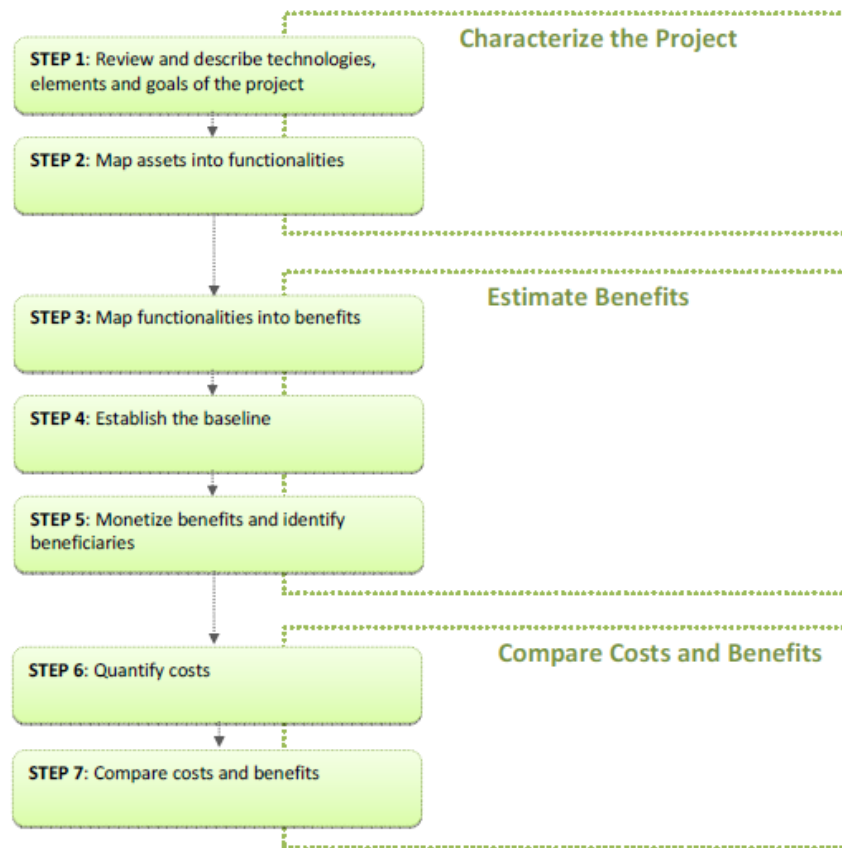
Characterize the Project

STEP 1: Review and describe technologies, elements and goals of the project

STEP 2: Map assets into functionalities

Estimate Benefits

STEP 3: Map functionalities into benefits

STEP 4: Establish the baseline

STEP 5: Monetize benefits and identify beneficiaries

Compare Costs and Benefits

STEP 6: Quantify costs

STEP 7: Compare costs and benefits